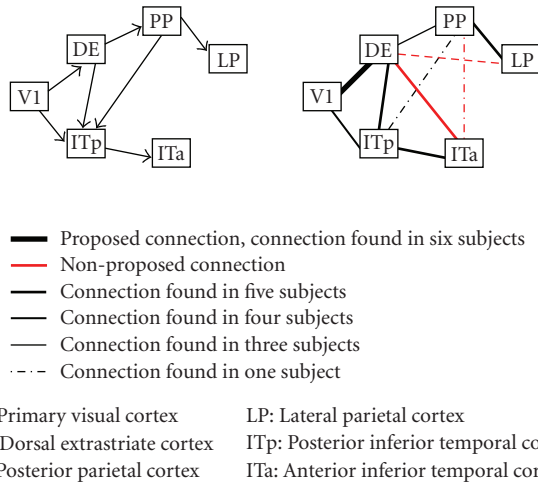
PP
DE
LP
V1
ITp
ITa

PP
DE
LP
V1
ITp
ITa

Proposed connection, connection found in six subjects
Non-proposed connection
Connection found in five subjects
Connection found in four subjects
Connection found in three subjects
Connection found in one subject

Primary visual cortex
Dorsal extrastriate cortex
Posterior parietal cortex

LP: Lateral parietal cortex
ITp: Posterior inferior temporal co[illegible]
ITa: Anterior inferior temporal cor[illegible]